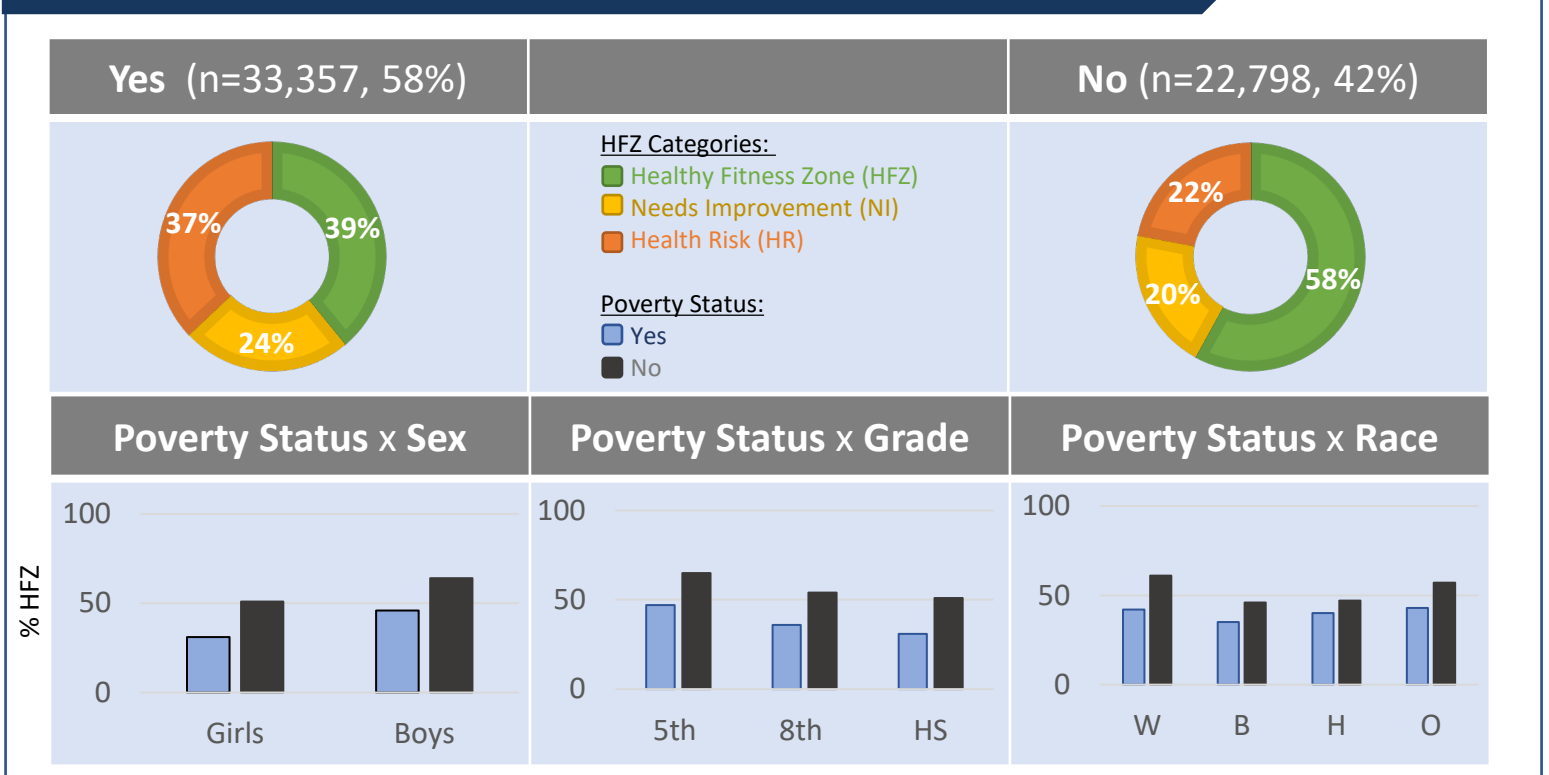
**Yes** (n=33,357, 58%)

**No** (n=22,798, 42%)

37%
39%
24%

HFZ Categories:
Healthy Fitness Zone (HFZ)
Needs Improvement (NI)
Health Risk (HR)

Poverty Status:
Yes
No

22%
20%
58%

**Poverty Status** x **Sex**

**Poverty Status** x **Grade**

**Poverty Status** x **Race**

% HFZ

100
50
0
Girls
Boys

100
50
0
5th
8th
HS

100
50
0
W
B
H
O